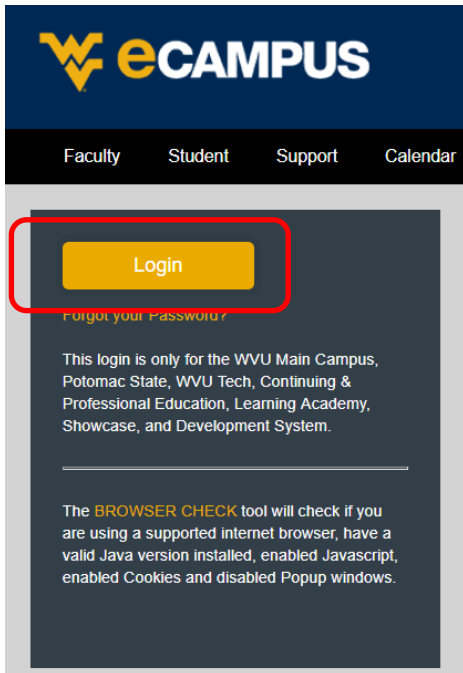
eCAMPUS

Faculty Student Support Calendar

Login

Forgot your Password?

This login is only for the WVU Main Campus, Potomac State, WVU Tech, Continuing & Professional Education, Learning Academy, Showcase, and Development System.

The BROWSER CHECK tool will check if you are using a supported internet browser, have a valid Java version installed, enabled Javascript, enabled Cookies and disabled Popup windows.